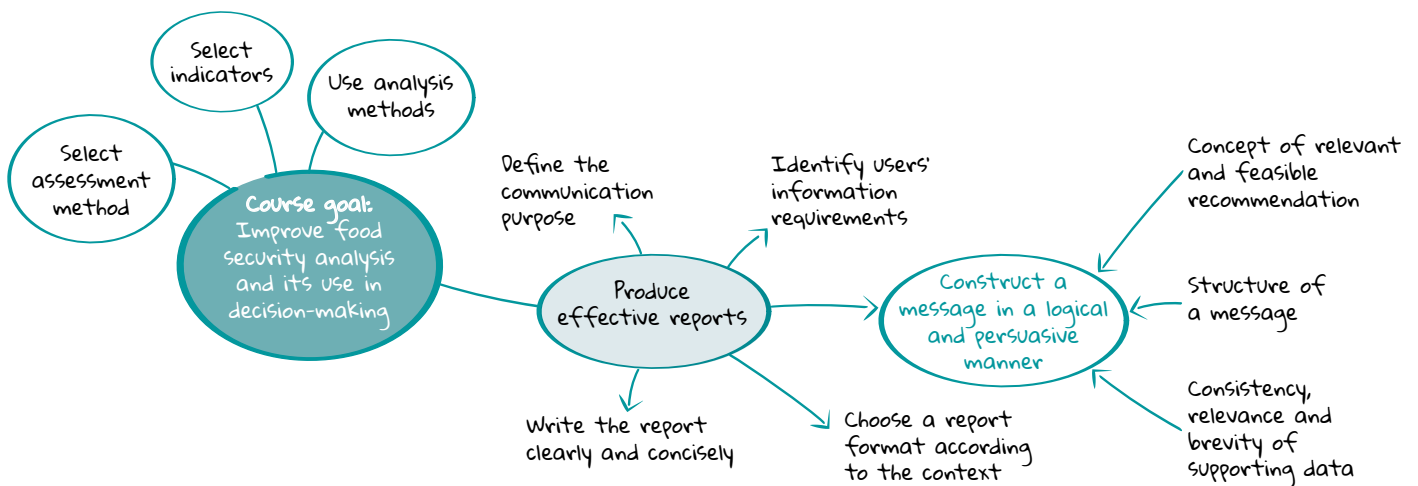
Select indicators

Use analysis methods

Select assessment method

Course goal: Improve food security analysis and its use in decision-making

Define the communication purpose

Identify users' information requirements

Produce effective reports

Write the report clearly and concisely

Choose a report format according to the context

Concept of relevant and feasible recommendation

Construct a message in a logical and persuasive manner

Structure of a message

Consistency, relevance and brevity of supporting data